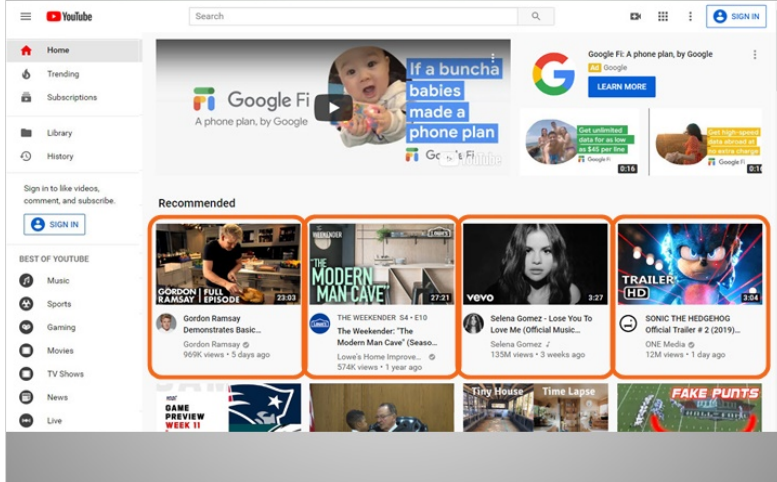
YouTube

Search

SIGN IN

Home
Trending
Subscriptions
Library
History

Sign in to like videos, comment, and subscribe.

SIGN IN

BEST OF YOUTUBE
Music
Sports
Gaming
Movies
TV Shows
News
Live

Google Fi
A phone plan, by Google

If a buncha babies made a phone plan

Google Fi

Google Fi: A phone plan, by Google
Ad Google
LEARN MORE

Get unlimited data for as low as $45 per line
Google Fi
0:16

Get high-speed data abroad at no extra charge
Google Fi
0:16

Recommended

GORDON RAMSAY | FULL EPISODE
23:03
Gordon Ramsay Demonstrates Basic...
Gordon Ramsay
969K views • 5 days ago

THE WEEKENDER
THE MODERN MAN CAVE
27:21
THE WEEKENDER S4 • E10
The Weekender: "The Modern Man Cave" (Seaso...
Lowe's Home Improve...
574K views • 1 year ago

vevo
3:27
Selena Gomez - Lose You To Love Me (Official Music...
Selena Gomez
135M views • 3 weeks ago

TRAILER HD
3:04
SONIC THE HEDGEHOG Official Trailer # 2 (2019)...
ONE Media
12M views • 1 day ago

GAME PREVIEW WEEK 11

Tiny House Time Lapse

FAKE PUNTS